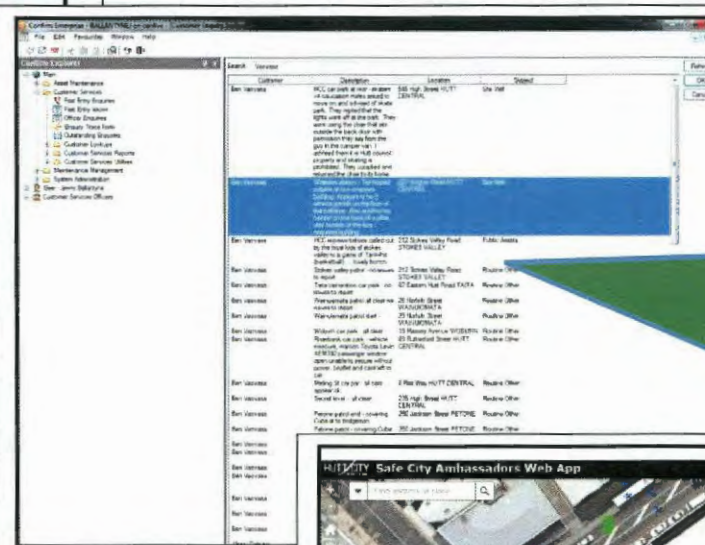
Confirm Enterprise - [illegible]

File Edit Favourites Window Help

Confirm Explorer

Main

Asset Maintenance

Customer Services

Fast Entry Enquiries

Fast Entry Issues

Office Enquiries

Enquiry Trace Form

Outstanding Enquiries

Customer Lookups

Customer Services Reports

Customer Services Utilities

Maintenance Management

System Administration

User - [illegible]

Customer Services Officers

Search Vanessa

| Customer | Description | Location | Subject |
|---|---|---|---|
| Ben Vanness | HCC car park at rear - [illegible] | 545 High Street HUTT CENTRAL | Site Visit |
| Ben Vanness | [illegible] | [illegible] | Site Visit |
| Ben Vanness | HCC representatives called out by the loyal lads of stolen cables to a game of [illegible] (basketball) ... lovely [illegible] | 212 Stokes Valley Road STOKES VALLEY | Public Assets |
| Ben Vanness | Stokes valley patrol - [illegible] to report | 212 Stokes Valley Road STOKES VALLEY | Routine Other |
| Ben Vanness | Taita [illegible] car park - no issues to report | 67 Eastern Hutt Road TAITA | Routine Other |
| Ben Vanness | Wainuiomata patrol all clear no issues to report | 25 Norfolk Street WAINUIOMATA | Routine Other |
| Ben Vanness | Wainuiomata patrol start | 25 Norfolk Street WAINUIOMATA | Routine Other |
| Ben Vanness | Woburn car park - all clear | 13 Railway Avenue WOBURN | Routine Other |
| Ben Vanness | Riverbank car park - vehicle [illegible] | 65 Rutherford Street HUTT CENTRAL | Routine Other |
| Ben Vanness | Melling St car park - all clear | 2 Rai Way HUTT CENTRAL | Routine Other |
| Ben Vanness | Second level - all clear | 235 High Street HUTT CENTRAL | Routine Other |
| Ben Vanness | Petone patrol end - covering Cuba st to bridgeman | 290 Jackson Street PETONE | Routine Other |
| Ben Vanness | Petone patrol - covering Cuba | 290 Jackson Street PETONE | Routine Other |

HUTT CITY Safe City Ambassadors Web App

Find address or place